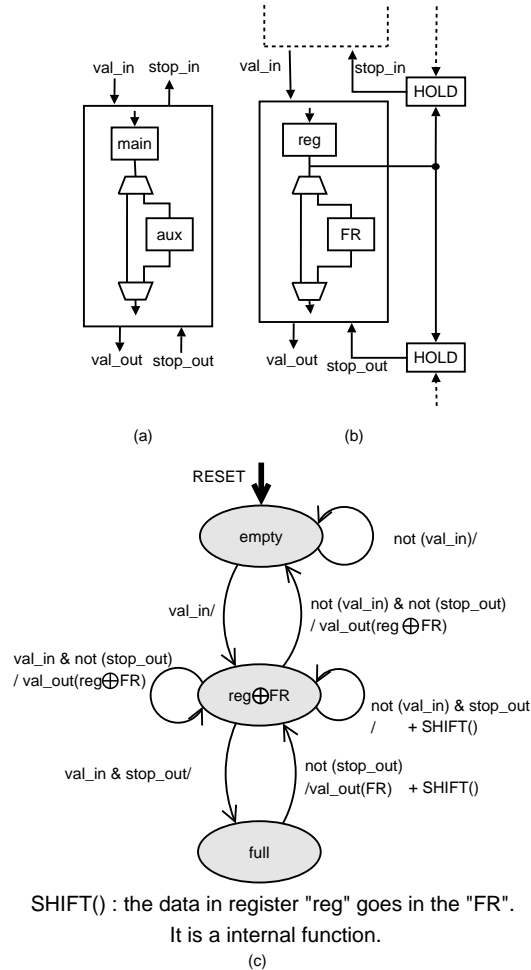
val_in stop_in

main

aux

val_out stop_out

(a)

val_in stop_in

HOLD

reg

FR

val_out stop_out

HOLD

(b)

RESET

empty

not (val_in)/

val_in/

not (val_in) & not (stop_out) / val_out(reg $\oplus$FR)

val_in & not (stop_out) / val_out(reg$\oplus$FR)

reg$\oplus$FR

not (val_in) & stop_out / + SHIFT()

val_in & stop_out/

not (stop_out) /val_out(FR) + SHIFT()

full

SHIFT() : the data in register "reg" goes in the "FR". It is a internal function.

(c)